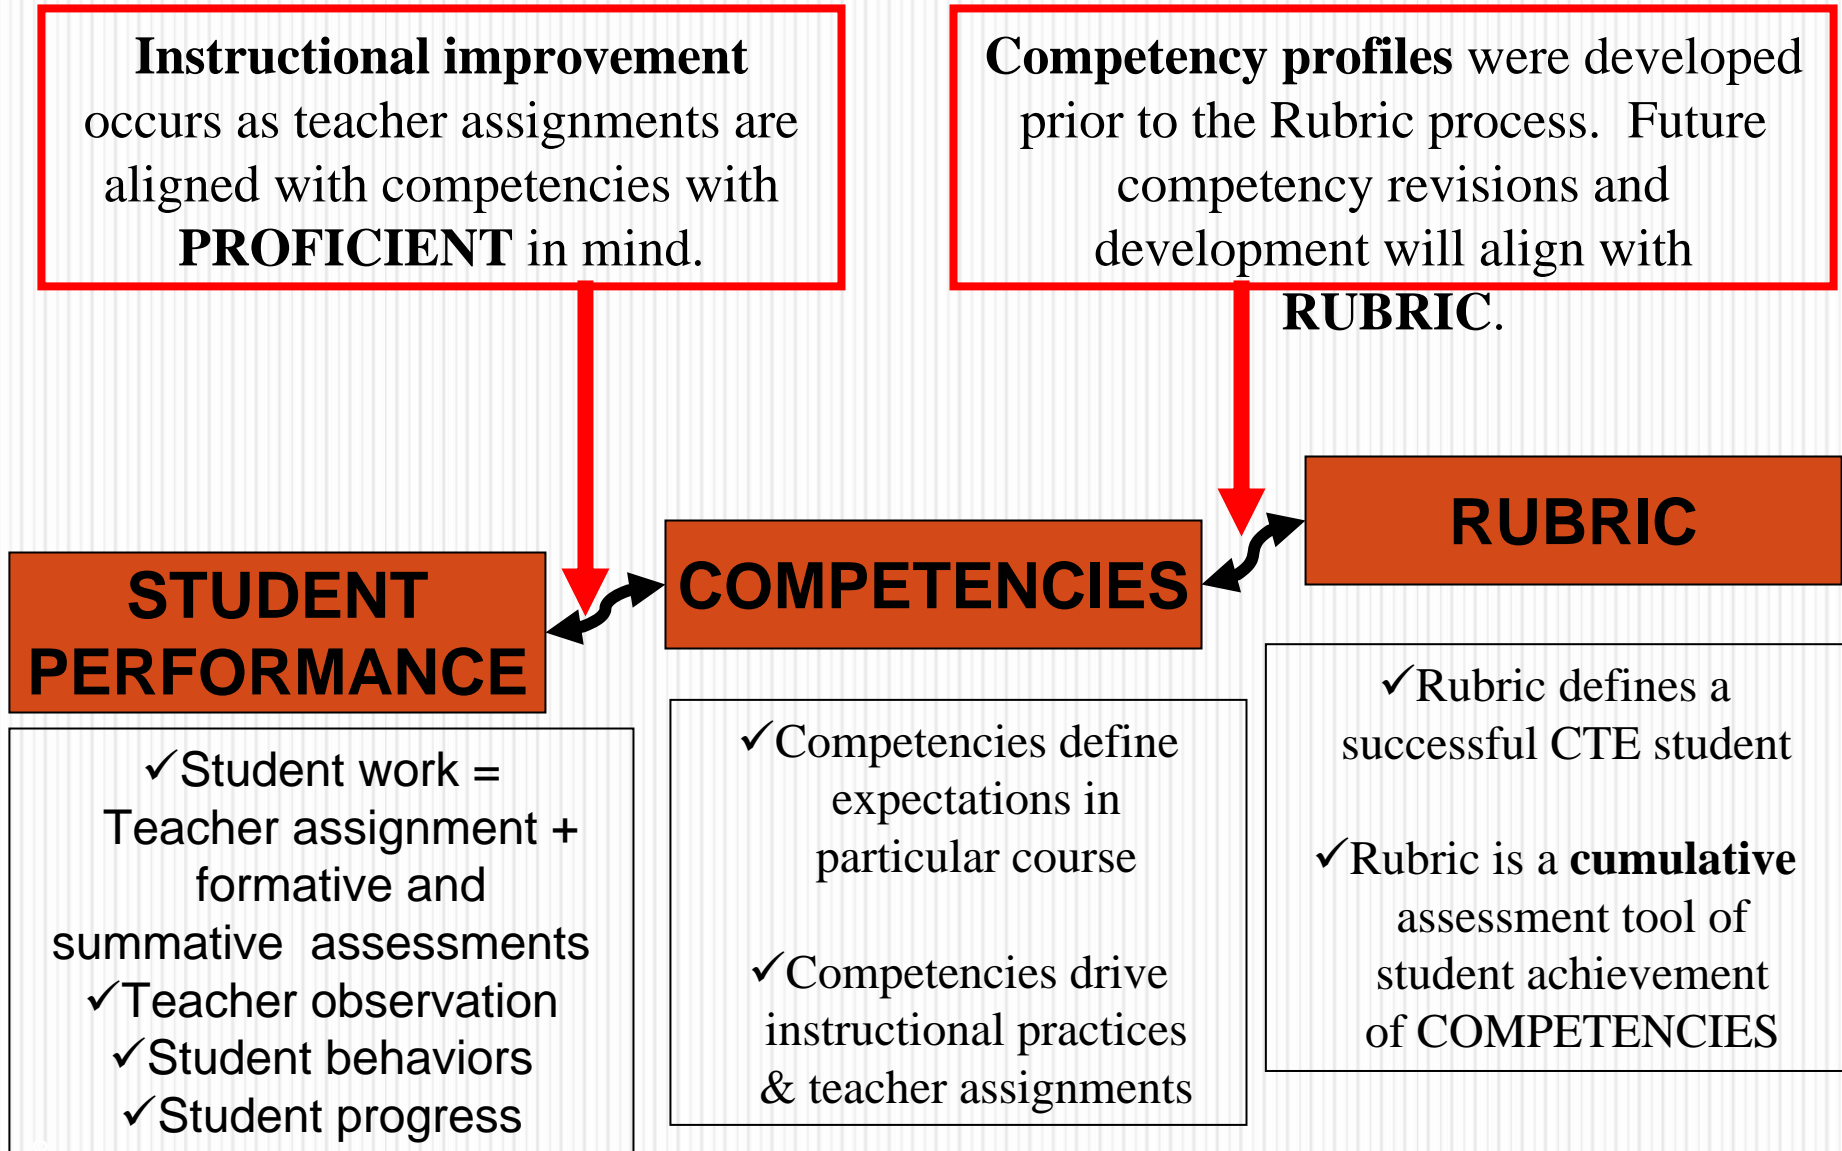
**Instructional improvement** occurs as teacher assignments are aligned with competencies with **PROFICIENT** in mind.

**Competency profiles** were developed prior to the Rubric process. Future competency revisions and development will align with **RUBRIC**.

STUDENT PERFORMANCE

COMPETENCIES

RUBRIC

✓Student work = Teacher assignment + formative and summative assessments
✓Teacher observation
✓Student behaviors
✓Student progress

✓Competencies define expectations in particular course

✓Competencies drive instructional practices & teacher assignments

✓Rubric defines a successful CTE student

✓Rubric is a **cumulative** assessment tool of student achievement of COMPETENCIES